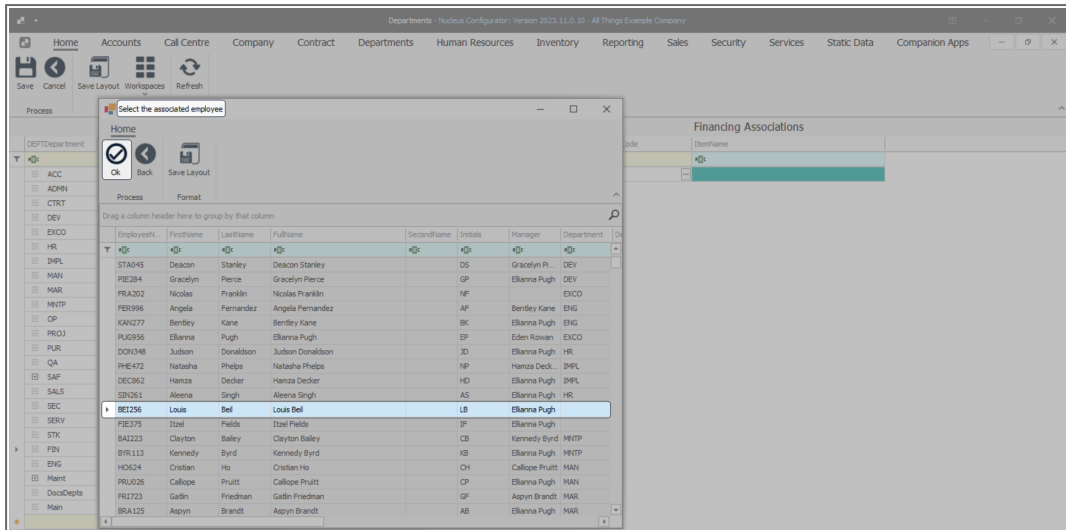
Departments - Nucleus Configurator: Version 2023.11.0.10 - All Things Example Company

Home Accounts Call Centre Company Contract Departments Human Resources Inventory Reporting Sales Security Services Static Data Companion Apps

Save Cancel Save Layout Workspaces Refresh

Process

DEPTDepartment

ACC
ADMN
CTRT
DEV
EXCO
HR
IMPL
MAN
MAR
MNTP
OP
PROJ
PUR
QA
SAF
SALS
SEC
SERV
STK
FIN
ENG
Maint
DocsDepts
Main

Code

Financing Associations

ItemName

Select the associated employee

Home

Ok Back Save Layout

Process Format

Drag a column header here to group by that column

| EmployeeN... | FirstName | LastName | FullName | SecondName | Initials | Manager | Department |
|---|---|---|---|---|---|---|---|
| STA045 | Deacon | Stanley | Deacon Stanley | | DS | Gracelyn Pi... | DEV |
| PIE284 | Gracelyn | Pierce | Gracelyn Pierce | | GP | Ellianna Pugh | DEV |
| FRA202 | Nicolas | Franklin | Nicolas Franklin | | NF | | EXCO |
| FER996 | Angela | Fernandez | Angela Fernandez | | AF | Bentley Kane | ENG |
| KAN277 | Bentley | Kane | Bentley Kane | | BK | Ellianna Pugh | ENG |
| PUG956 | Ellianna | Pugh | Ellianna Pugh | | EP | Eden Rowan | EXCO |
| DON348 | Judson | Donaldson | Judson Donaldson | | JD | Ellianna Pugh | HR |
| PHE472 | Natasha | Phelps | Natasha Phelps | | NP | Hamza Deck... | IMPL |
| DEC862 | Hamza | Decker | Hamza Decker | | HD | Ellianna Pugh | IMPL |
| SIN261 | Aleena | Singh | Aleena Singh | | AS | Ellianna Pugh | HR |
| BEI256 | Louis | Beil | Louis Beil | | LB | Ellianna Pugh | |
| FIE375 | Itzel | Fields | Itzel Fields | | IF | Ellianna Pugh | |
| BAI223 | Clayton | Bailey | Clayton Bailey | | CB | Kennedy Byrd | MNTP |
| BYR113 | Kennedy | Byrd | Kennedy Byrd | | KB | Ellianna Pugh | MNTP |
| HO624 | Cristian | Ho | Cristian Ho | | CH | Calliope Pruitt | MAN |
| PRU026 | Calliope | Pruitt | Calliope Pruitt | | CP | Ellianna Pugh | MAN |
| FRI723 | Gatlin | Friedman | Gatlin Friedman | | GF | Aspyn Brandt | MAR |
| BRA125 | Aspyn | Brandt | Aspyn Brandt | | AB | Ellianna Pugh | MAR |